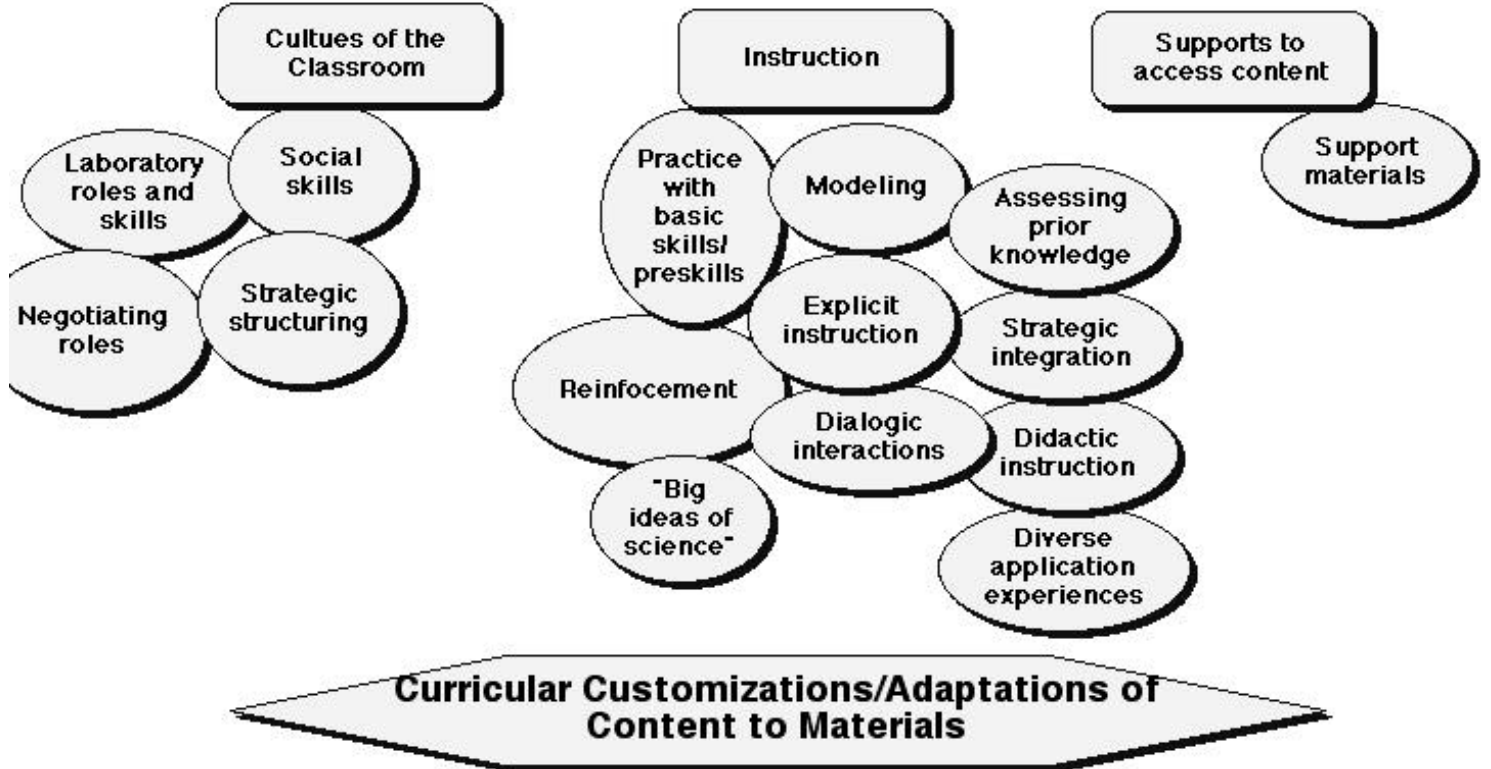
Cultues of the Classroom

Laboratory roles and skills

Social skills

Negotiating roles

Strategic structuring

Instruction

Practice with basic skills/ preskills

Modeling

Assessing prior knowledge

Explicit instruction

Strategic integration

Reinfocement

Dialogic interactions

Didactic instruction

"Big ideas of science"

Diverse application experiences

Supports to access content

Support materials

Curricular Customizations/Adaptations of Content to Materials